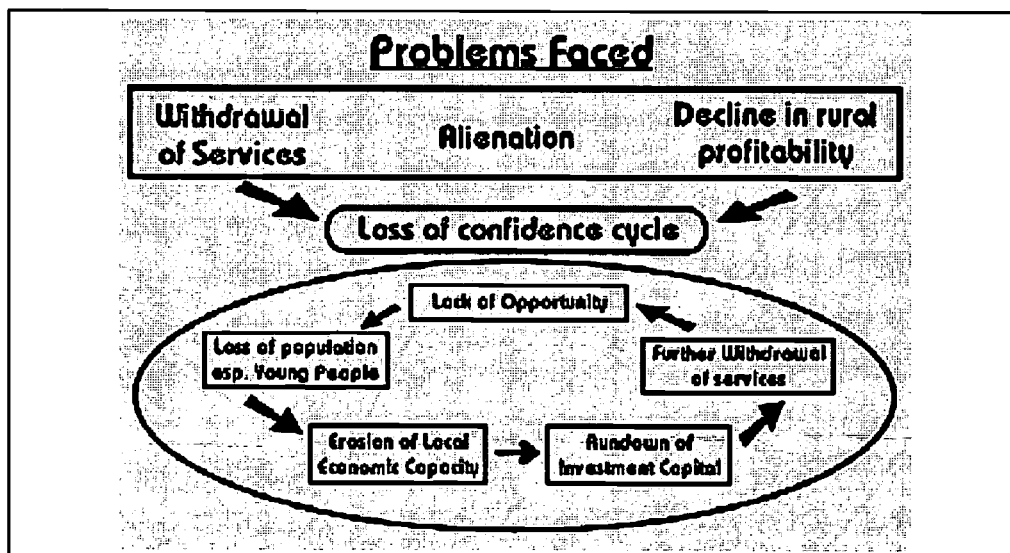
Problems Faced

Withdrawal of Services

Alienation

Decline in rural profitability

Loss of confidence cycle

Lack of Opportunity

Loss of population esp. Young People

Further Withdrawal of services

Erosion of Local Economic Capacity

Rundown of Investment Capital